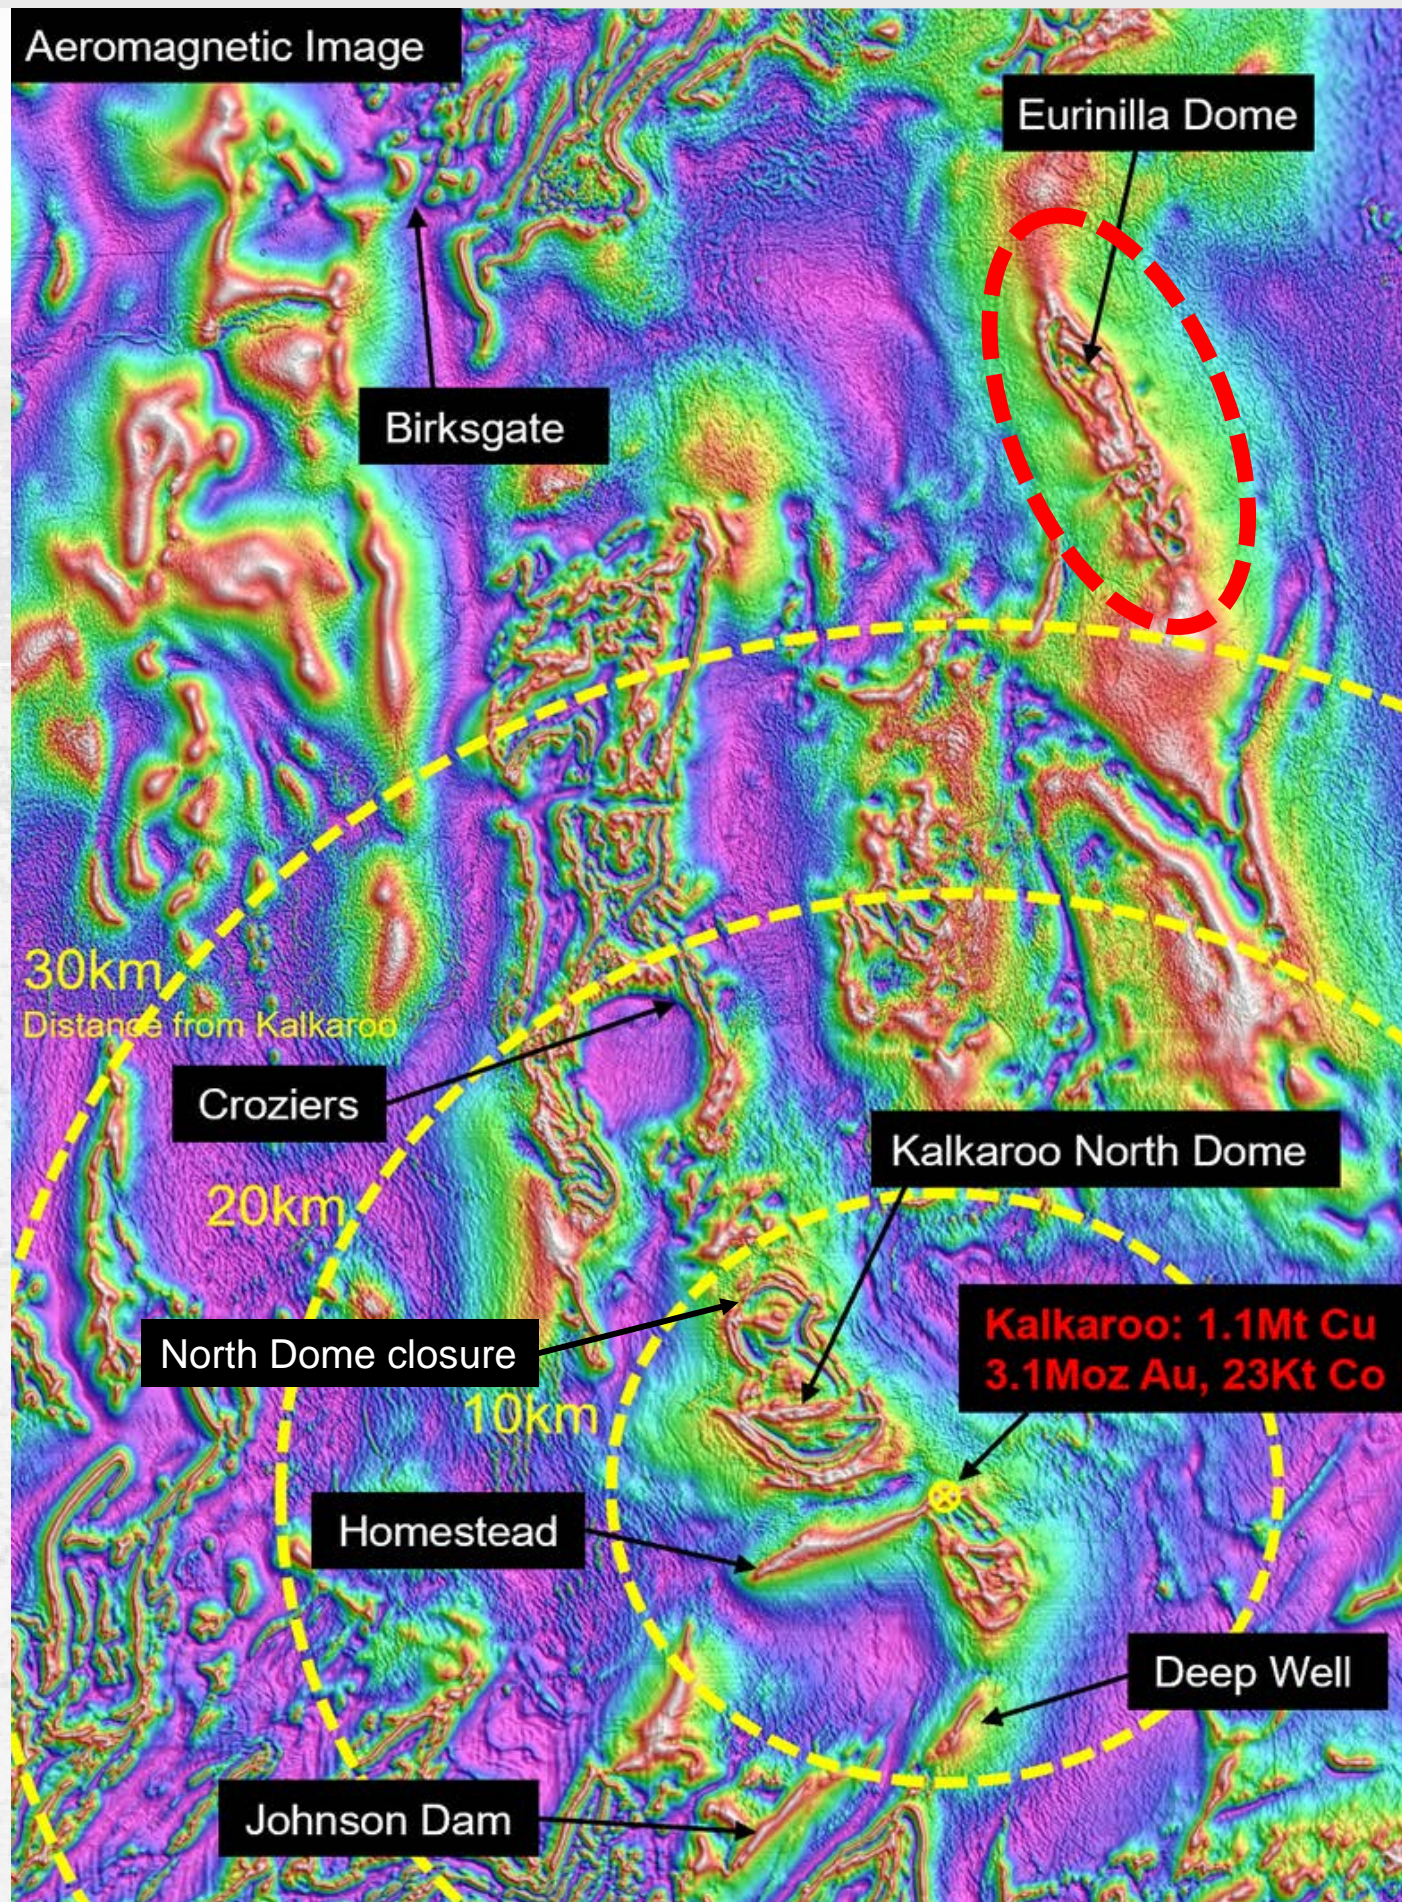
Aeromagnetic Image

Eurinilla Dome

Birksgate

30km
Distance from Kalkaroo

Croziers

20km

Kalkaroo North Dome

North Dome closure

Kalkaroo: 1.1Mt Cu
3.1Moz Au, 23Kt Co

10km

Homestead

Deep Well

Johnson Dam